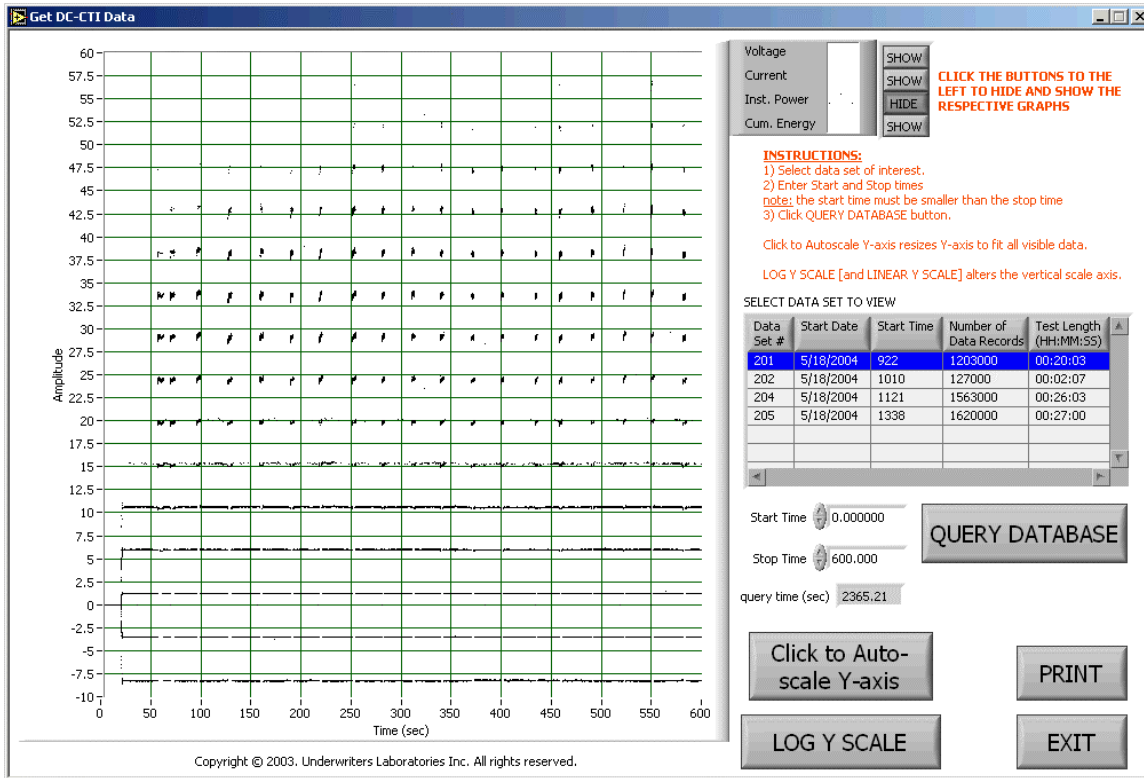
Get DC-CTI Data

60
57.5
55
52.5
50
47.5
45
42.5
40
37.5
35
32.5
30
27.5
25
22.5
20
17.5
15
12.5
10
7.5
5
2.5
0
-2.5
-5
-7.5
-10
Amplitude
0 50 100 150 200 250 300 350 400 450 500 550 600
Time (sec)

Copyright © 2003. Underwriters Laboratories Inc. All rights reserved.

Voltage SHOW
Current SHOW
Inst. Power HIDE
Cum. Energy SHOW

CLICK THE BUTTONS TO THE LEFT TO HIDE AND SHOW THE RESPECTIVE GRAPHS

INSTRUCTIONS:
1) Select data set of interest.
2) Enter Start and Stop times
note: the start time must be smaller than the stop time
3) Click QUERY DATABASE button.

Click to Autoscale Y-axis resizes Y-axis to fit all visible data.

LOG Y SCALE [and LINEAR Y SCALE] alters the vertical scale axis.

SELECT DATA SET TO VIEW

| Data Set # | Start Date | Start Time | Number of Data Records | Test Length (HH:MM:SS) |
|---|---|---|---|---|
| 201 | 5/18/2004 | 922 | 1203000 | 00:20:03 |
| 202 | 5/18/2004 | 1010 | 127000 | 00:02:07 |
| 204 | 5/18/2004 | 1121 | 1563000 | 00:26:03 |
| 205 | 5/18/2004 | 1338 | 1620000 | 00:27:00 |

Start Time 0.000000
Stop Time 600.000
query time (sec) 2365.21

QUERY DATABASE

Click to Auto-scale Y-axis

PRINT

LOG Y SCALE

EXIT